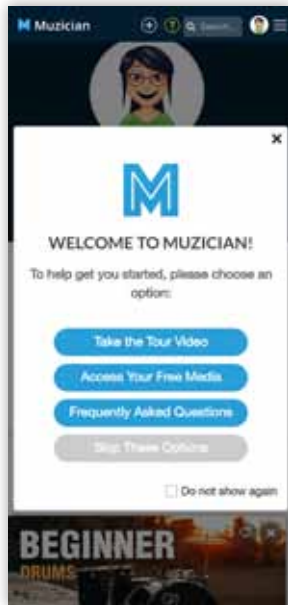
M Muzician

Search...

×

M

WELCOME TO MUZICIAN!

To help get you started, please choose an option:

Take the Tour Video

Access Your Free Media

Frequently Asked Questions

Skip These Options

Do not show again

BEGINNER

DRUMS